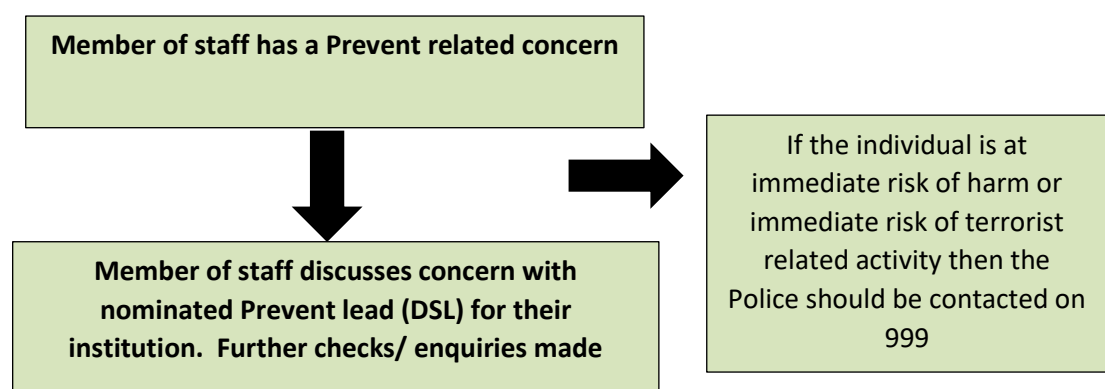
Member of staff has a Prevent related concern

Member of staff discusses concern with nominated Prevent lead (DSL) for their institution. Further checks/ enquiries made

If the individual is at immediate risk of harm or immediate risk of terrorist related activity then the Police should be contacted on 999